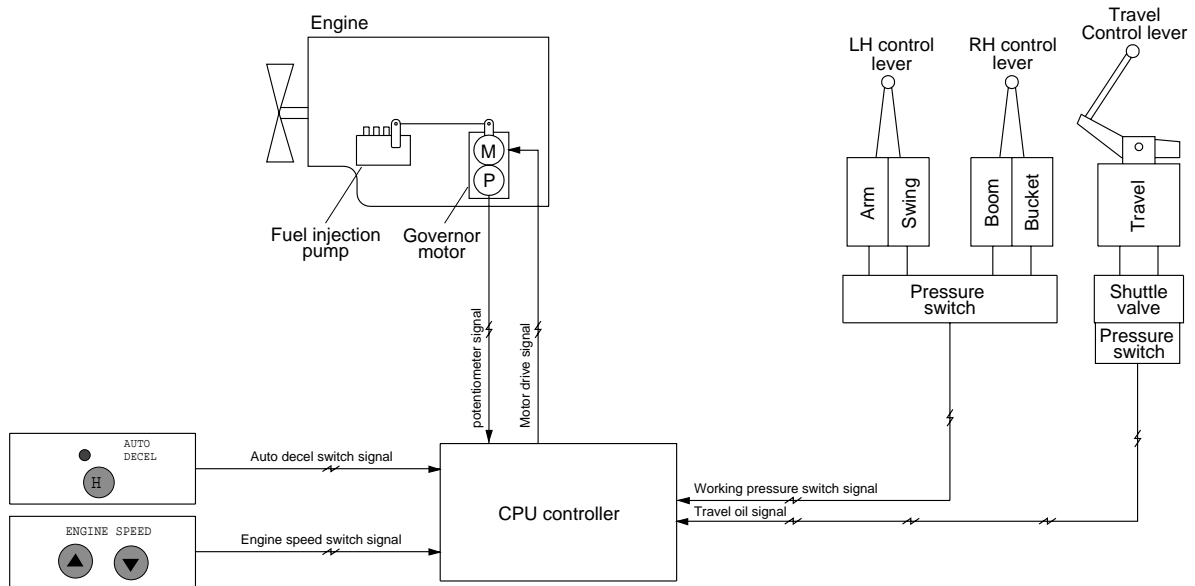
Engine

M

P

Fuel injection pump

Governor motor

LH control lever

RH control lever

Travel Control lever

Arm

Swing

Boom

Bucket

Travel

Pressure switch

Shuttle valve

Pressure switch

potentiometer signal

Motor drive signal

AUTO DECEL

H

Auto decel switch signal

ENGINE SPEED

Engine speed switch signal

CPU controller

Working pressure switch signal

Travel oil signal